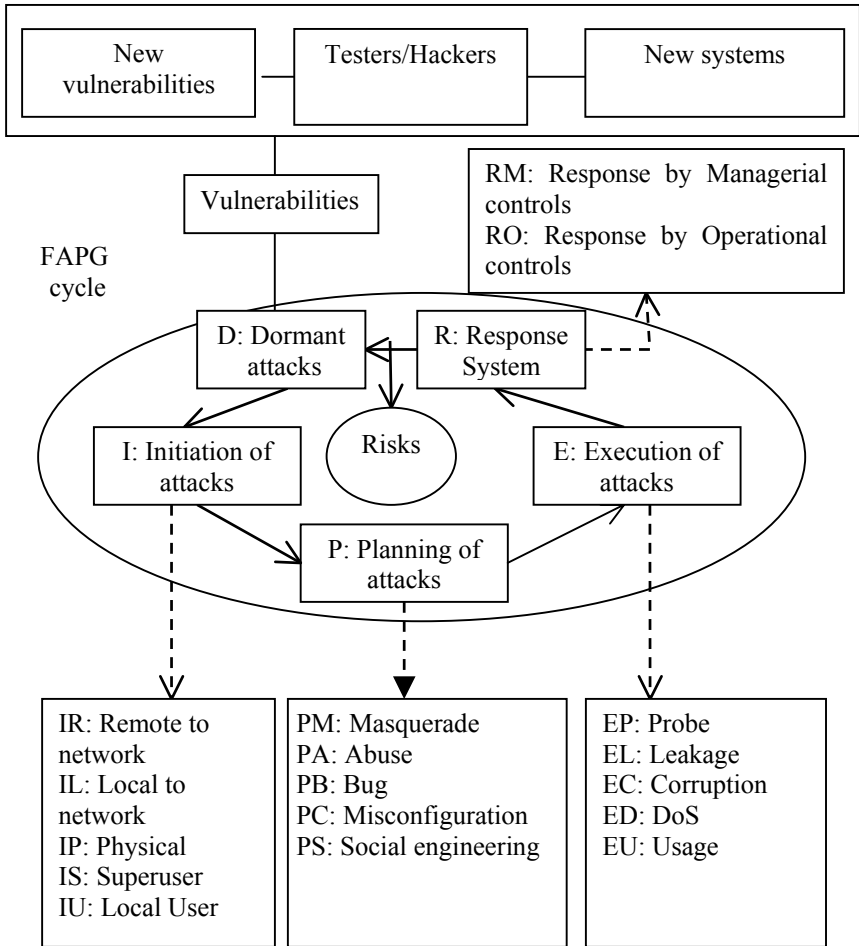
New vulnerabilities

Testers/Hackers

New systems

Vulnerabilities

RM: Response by Managerial controls
RO: Response by Operational controls

FAPG cycle

D: Dormant attacks

R: Response System

Risks

I: Initiation of attacks

E: Execution of attacks

P: Planning of attacks

IR: Remote to network
IL: Local to network
IP: Physical
IS: Superuser
IU: Local User

PM: Masquerade
PA: Abuse
PB: Bug
PC: Misconfiguration
PS: Social engineering

EP: Probe
EL: Leakage
EC: Corruption
ED: DoS
EU: Usage